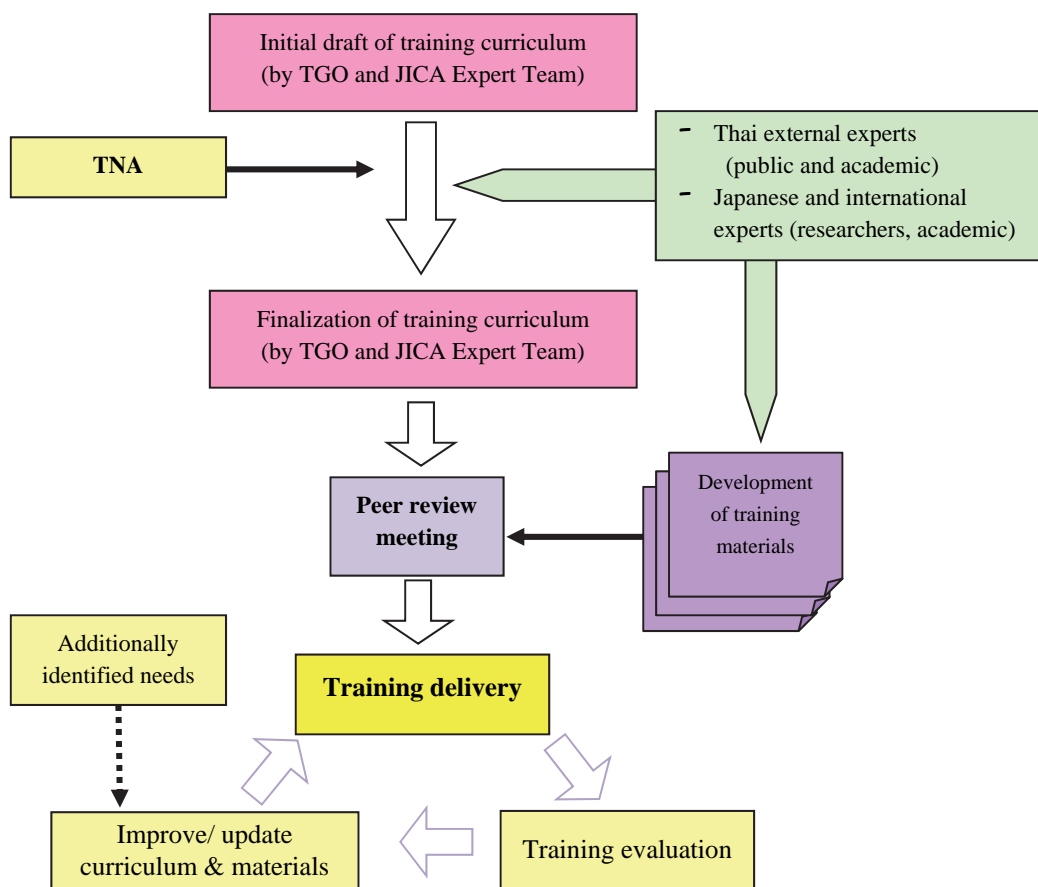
Initial draft of training curriculum (by TGO and JICA Expert Team)

TNA

- Thai external experts (public and academic)
- Japanese and international experts (researchers, academic)

Finalization of training curriculum (by TGO and JICA Expert Team)

Peer review meeting

Development of training materials

Additionally identified needs

Training delivery

Improve/ update curriculum & materials

Training evaluation